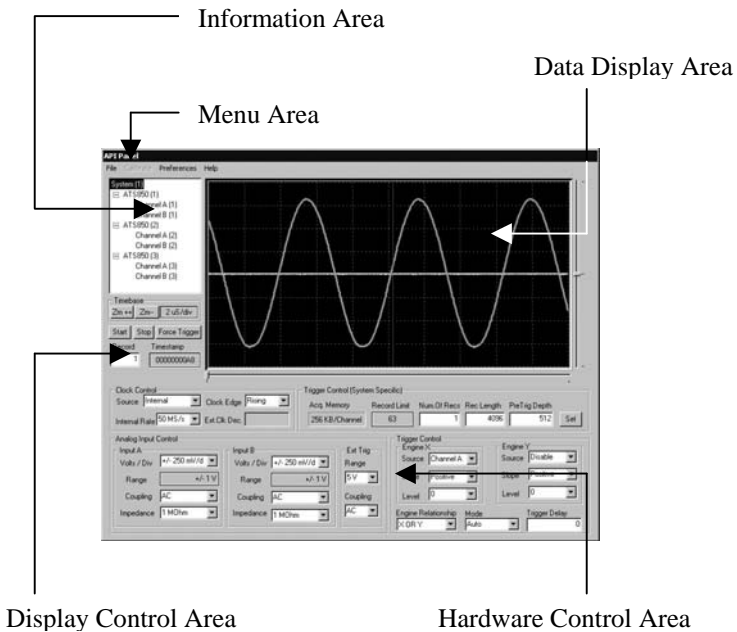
Information Area

Data Display Area

Menu Area

APS Pa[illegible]

File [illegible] Preferences Help

System (1)
ATS850 (1)
Channel A (1)
Channel B (1)
ATS850 (2)
Channel A (2)
Channel B (2)
ATS850 (3)
Channel A (3)
Channel B (3)

Timebase
Zm ++ Zm-- 2 uS/div

Start Stop Force Trigger

Record 1
Timestamp 00000000A0

Clock Control
Source Internal
Clock Edge Rising
Internal Rate 50 MS/s
Ext Clk Dec

Trigger Control (System Specific)
Acq. Memory 256 KB/Channel
Record Limit 63
Num Of Recs 1
Rec Length 4096
PreTrig Depth 512
Set

Analog Input Control
Input A
Volts / Div +/- 250 mV/d
Range +/- 1 V
Coupling AC
Impedance 1 MOhm

Input B
Volts / Div +/- 250 mV/d
Range +/- 1 V
Coupling AC
Impedance 1 MOhm

Ext Trig
Range 5 V
Coupling AC

Trigger Control
Engine X
Source Channel A
Positive
Level 0

Engine Y
Source Disable
Slope Positive
Level 0

Engine Relationship X OR Y
Mode Auto
Trigger Delay 0

Display Control Area

Hardware Control Area